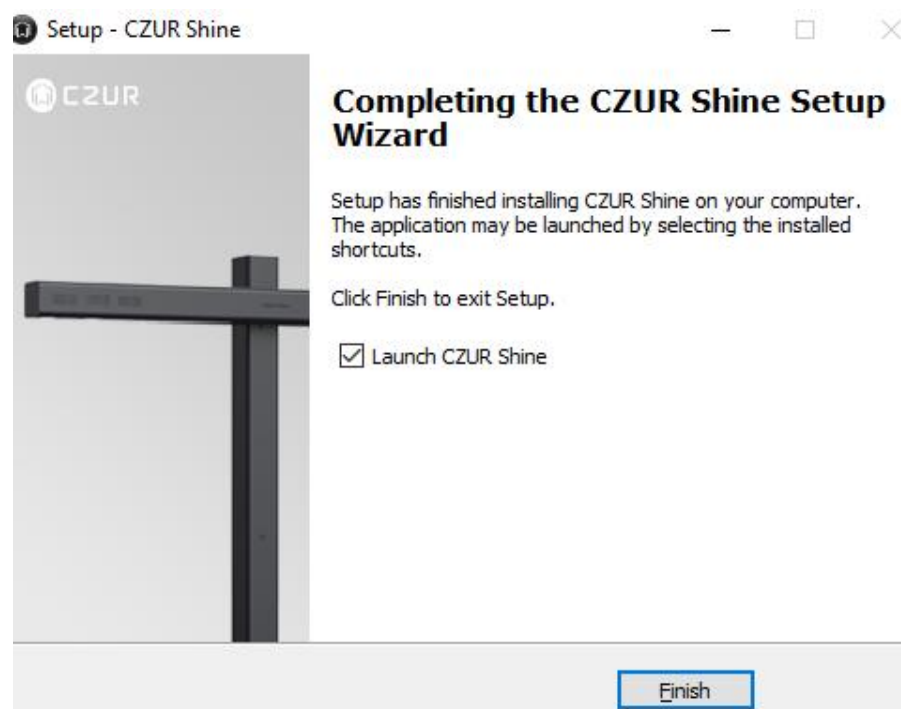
Setup - CZUR Shine

CZUR

Completing the CZUR Shine Setup Wizard

Setup has finished installing CZUR Shine on your computer. The application may be launched by selecting the installed shortcuts.

Click Finish to exit Setup.

Launch CZUR Shine

Finish